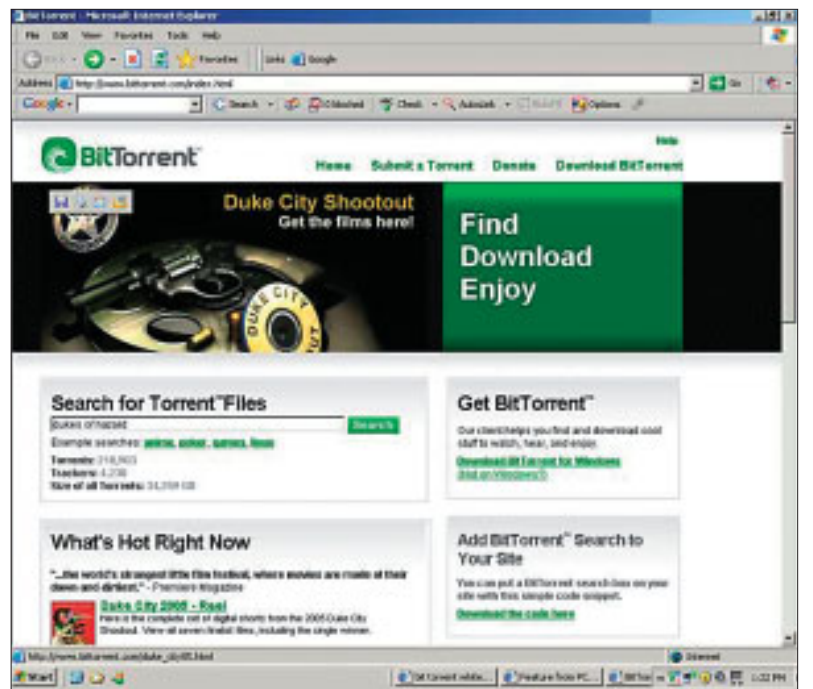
BitTorrent - Microsoft Internet Explorer

File Edit View Favorites Tools Help

Back Favorites Links Google

Address http://www.bittorrent.com/index.html Go

Google Search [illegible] blocked Check AutoLink AutoFill Options

Help

BitTorrent

Home Submit a Torrent Donate Download BitTorrent

Duke City Shootout
Get the films here!

DUKE CITY SHOOTOUT

Find
Download
Enjoy

Search for Torrent™ Files

dukes of hazzard Search

Example searches: anime, poker, games, linux

Torrents: 318,903
Trackers: 4,236
Size of all Torrents: 34,259 GB

Get BitTorrent™

Our client helps you find and download cool stuff to watch, hear, and enjoy.

Download BitTorrent for Windows
(Not on Windows?)

What's Hot Right Now

"...the world's strangest little film festival, where movies are made of their dawn and dimlest." - Premiere Magazine

Duke City 2005 - Reel

Here is the complete set of digital shorts from the 2005 Duke City Shootout. View all seven finalist films, including the single winner.

Add BitTorrent™ Search to Your Site

You can put a BitTorrent search box on your site with this simple code snippet.

Download the code here

http://www.bittorrent.com/duke_city05.html

Internet

Start

BitTorrent relate... Feature from PC... BitTor... 1:22 PM